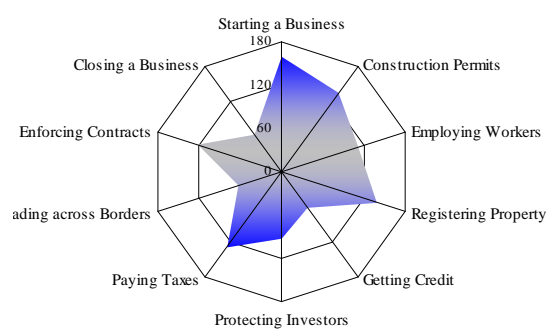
Starting a Business
180
120
60
0
Construction Permits
Employing Workers
Registering Property
Getting Credit
Protecting Investors
Paying Taxes
ading across Borders
Enforcing Contracts
Closing a Business